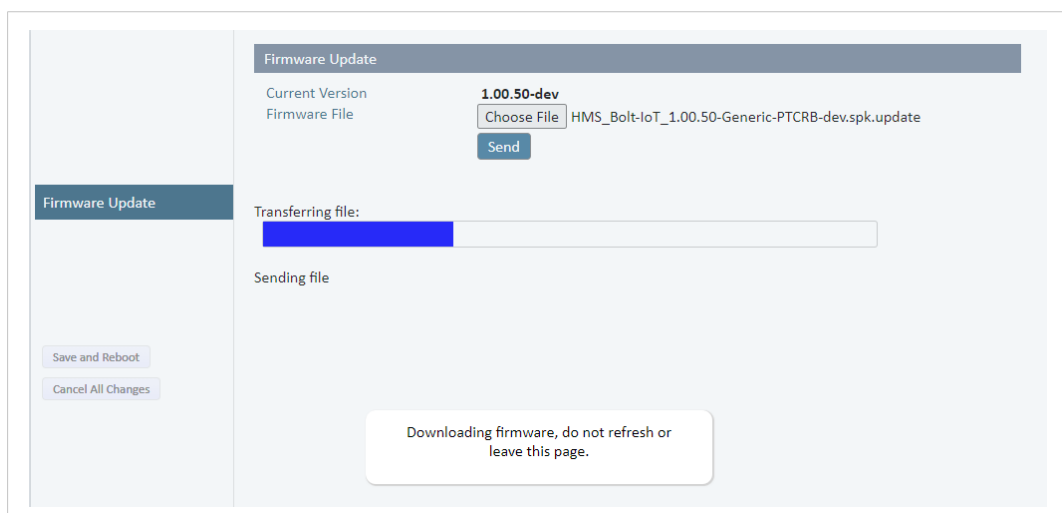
Firmware Update

Save and Reboot

Cancel All Changes

Firmware Update

Current Version 1.00.50-dev

Firmware File Choose File HMS_Bolt-IoT_1.00.50-Generic-PTCRB-dev.spk.update

Send

Transferring file:

Sending file

Downloading firmware, do not refresh or leave this page.